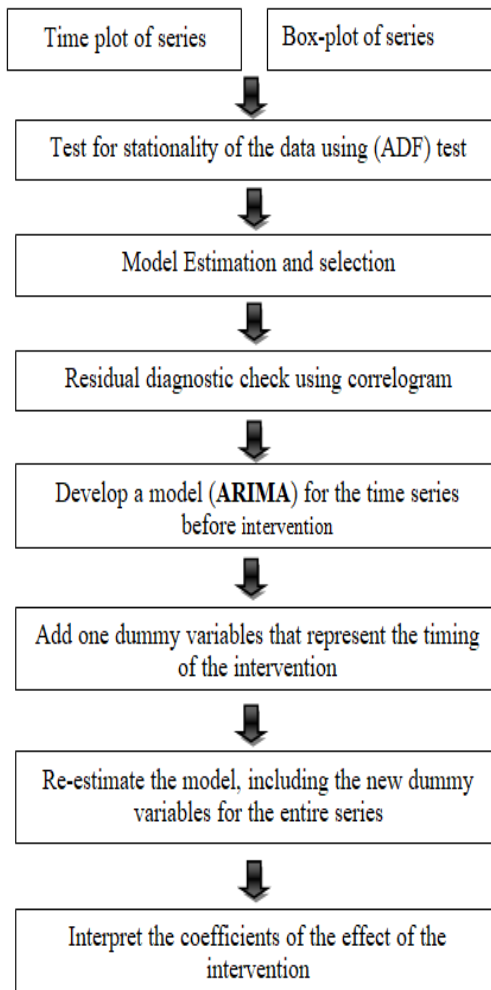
Time plot of series

Box-plot of series

Test for stationality of the data using (ADF) test

Model Estimation and selection

Residual diagnostic check using correlogram

Develop a model (ARIMA) for the time series before intervention

Add one dummy variables that represent the timing of the intervention

Re-estimate the model, including the new dummy variables for the entire series

Interpret the coefficients of the effect of the intervention